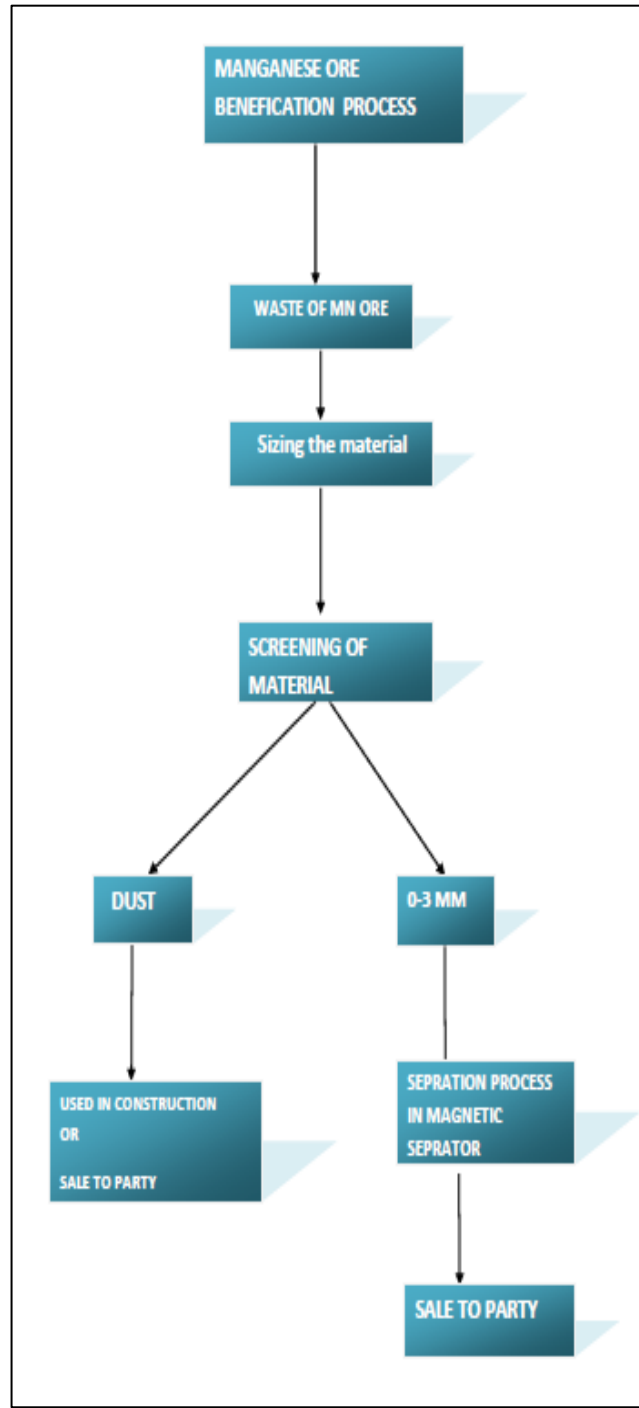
MANGANESE ORE BENEFICATION PROCESS

WASTE OF MN ORE

Sizing the material

SCREENING OF MATERIAL

DUST

0-3 MM

USED IN CONSTRUCTION OR SALE TO PARTY

SEPRATION PROCESS IN MAGNETIC SEPRATOR

SALE TO PARTY